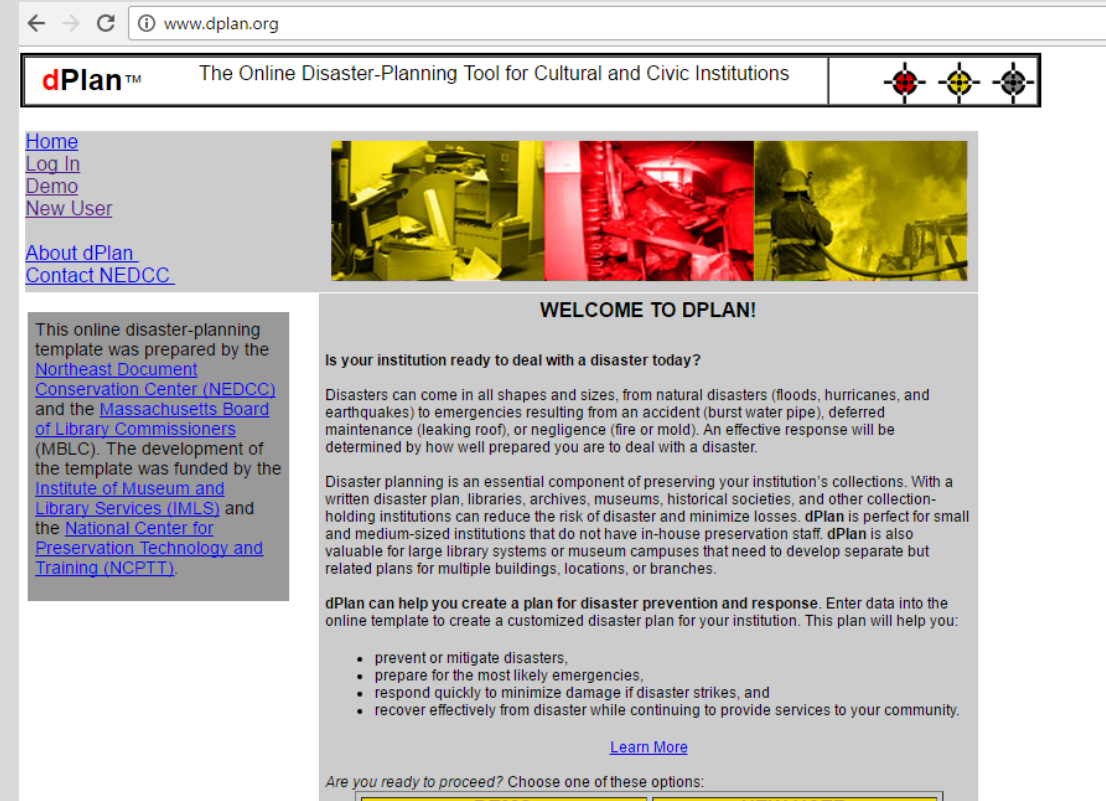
www.dplan.org

dPlan™ The Online Disaster-Planning Tool for Cultural and Civic Institutions

Home
Log In
Demo
New User

About dPlan
Contact NEDCC

This online disaster-planning template was prepared by the Northeast Document Conservation Center (NEDCC) and the Massachusetts Board of Library Commissioners (MBLC). The development of the template was funded by the Institute of Museum and Library Services (IMLS) and the National Center for Preservation Technology and Training (NCPTT).

WELCOME TO DPLAN!

Is your institution ready to deal with a disaster today?

Disasters can come in all shapes and sizes, from natural disasters (floods, hurricanes, and earthquakes) to emergencies resulting from an accident (burst water pipe), deferred maintenance (leaking roof), or negligence (fire or mold). An effective response will be determined by how well prepared you are to deal with a disaster.

Disaster planning is an essential component of preserving your institution's collections. With a written disaster plan, libraries, archives, museums, historical societies, and other collection-holding institutions can reduce the risk of disaster and minimize losses. dPlan is perfect for small and medium-sized institutions that do not have in-house preservation staff. dPlan is also valuable for large library systems or museum campuses that need to develop separate but related plans for multiple buildings, locations, or branches.

dPlan can help you create a plan for disaster prevention and response. Enter data into the online template to create a customized disaster plan for your institution. This plan will help you:

- prevent or mitigate disasters,
- prepare for the most likely emergencies,
- respond quickly to minimize damage if disaster strikes, and
- recover effectively from disaster while continuing to provide services to your community.

Learn More

Are you ready to proceed? Choose one of these options:

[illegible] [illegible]